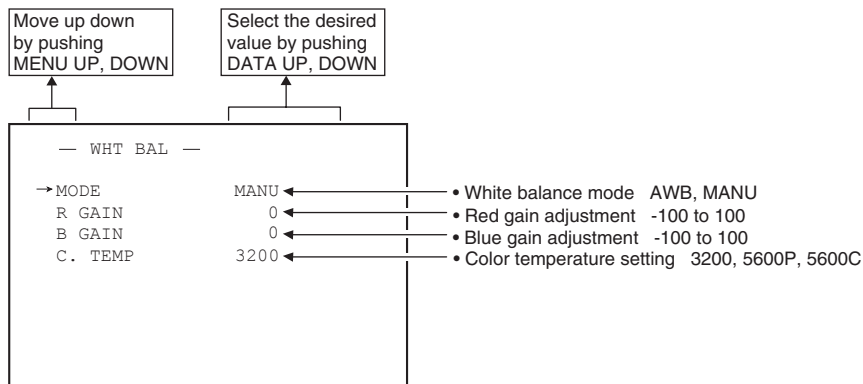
Move up down by pushing MENU UP, DOWN

Select the desired value by pushing DATA UP, DOWN

— WHT BAL —

→MODE MANU
R GAIN 0
B GAIN 0
C. TEMP 3200

• White balance mode AWB, MANU
• Red gain adjustment -100 to 100
• Blue gain adjustment -100 to 100
• Color temperature setting 3200, 5600P, 5600C